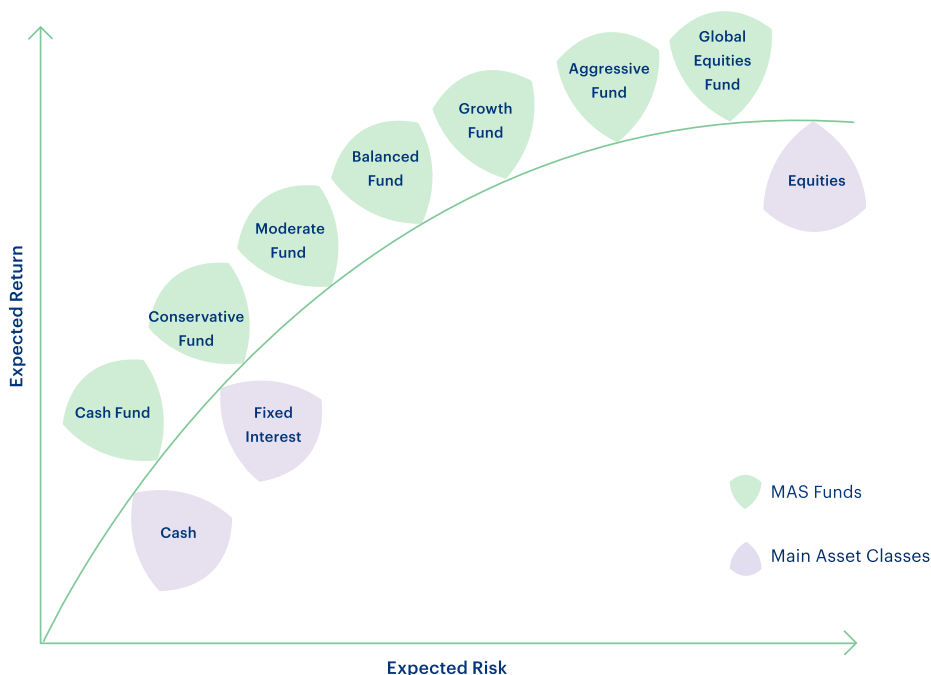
Expected Return

Global Equities Fund

Aggressive Fund

Growth Fund

Balanced Fund

Moderate Fund

Conservative Fund

Cash Fund

Fixed Interest

Cash

Equities

MAS Funds

Main Asset Classes

Expected Risk